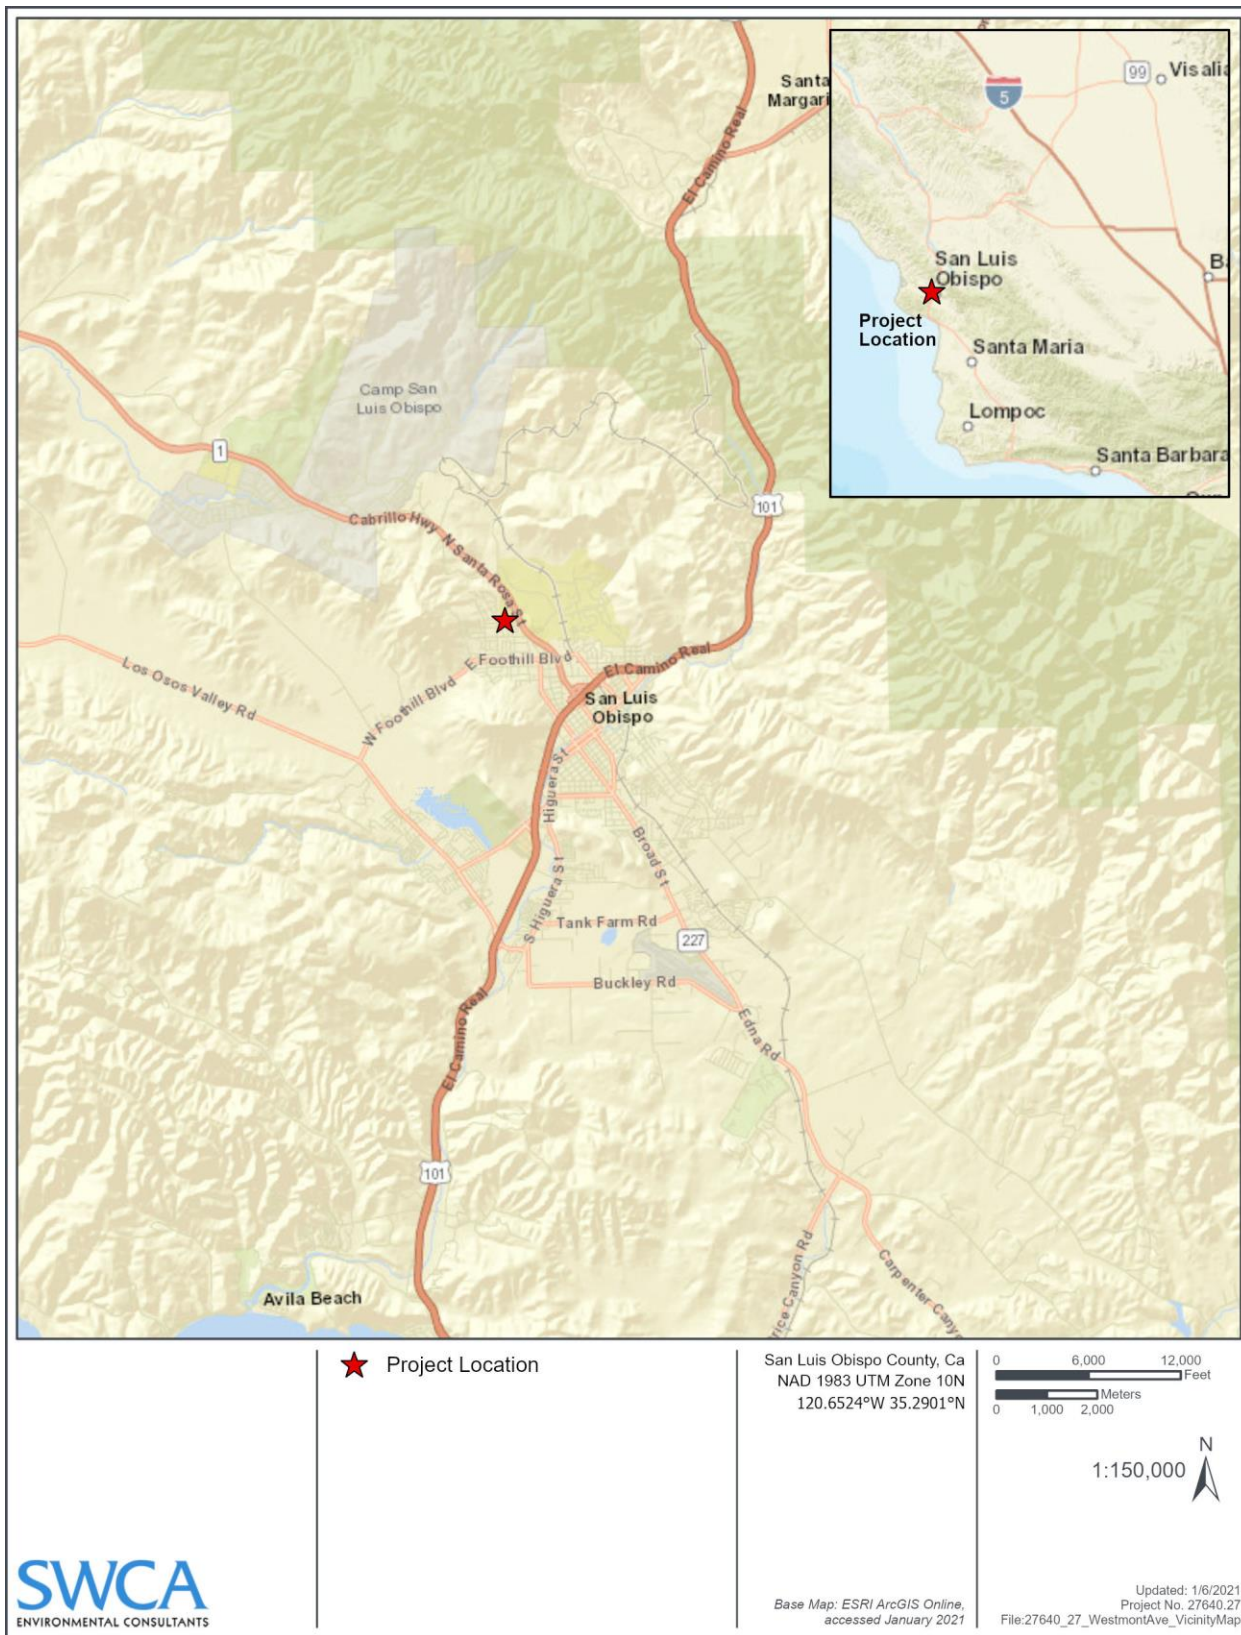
Santa Margari
El Camino Real
Camp San Luis Obispo
1
Cabrillo Hwy
N Santa Rosa St
101
Foothill Blvd
E Foothill Blvd
El Camino Real
Los Osos Valley Rd
W Foothill Blvd
San Luis Obispo
Higuera St
Broad St
S Higuera St
Tank Farm Rd
227
Buckley Rd
Edna Rd
El Camino Real
101
Orcutt Rd
Avila Beach
Price Canyon Rd
Carpenter Canyon

99
Visalia
5
San Luis Obispo
Project Location
Santa Maria
Lompoc
Santa Barbara
B

Project Location

San Luis Obispo County, Ca
NAD 1983 UTM Zone 10N
120.6524°W 35.2901°N

0 6,000 12,000 Feet
0 1,000 2,000 Meters
1:150,000
N

SWCA
ENVIRONMENTAL CONSULTANTS

Base Map: ESRI ArcGIS Online, accessed January 2021

Updated: 1/6/2021
Project No. 27640.27
File:27640_27_WestmontAve_VicinityMap